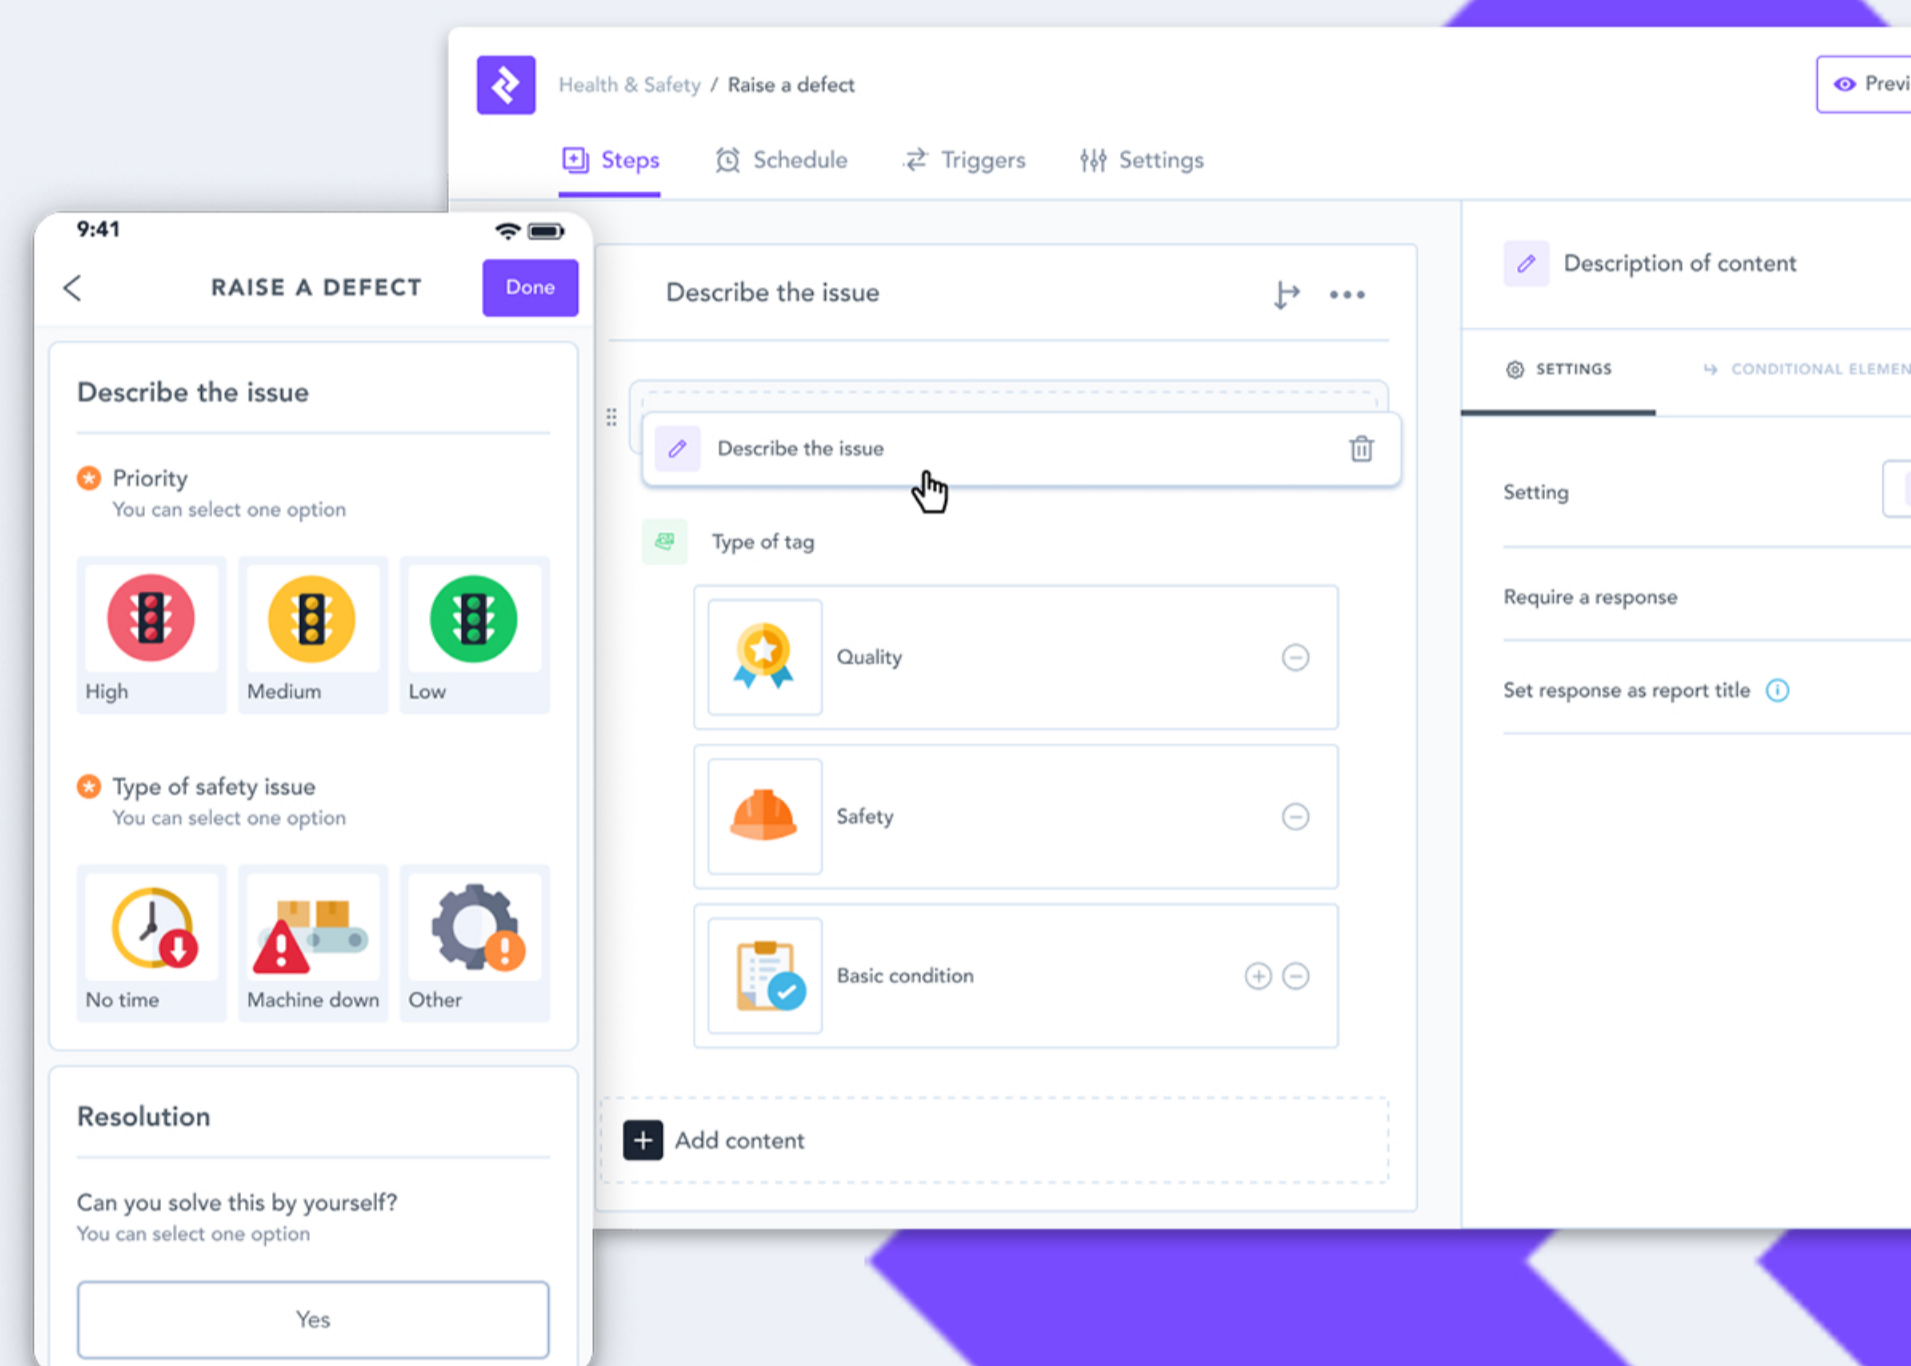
Health & Safety / Raise a defect

Previ

Steps Schedule Triggers Settings

9:41

RAISE A DEFECT

Done

Describe the issue

Priority
You can select one option

High Medium Low

Type of safety issue
You can select one option

No time Machine down Other

Resolution

Can you solve this by yourself?
You can select one option

Yes

Describe the issue

Describe the issue

Type of tag

Quality

Safety

Basic condition

Add content

Description of content

SETTINGS

CONDITIONAL ELEMEN

Setting

Require a response

Set response as report title